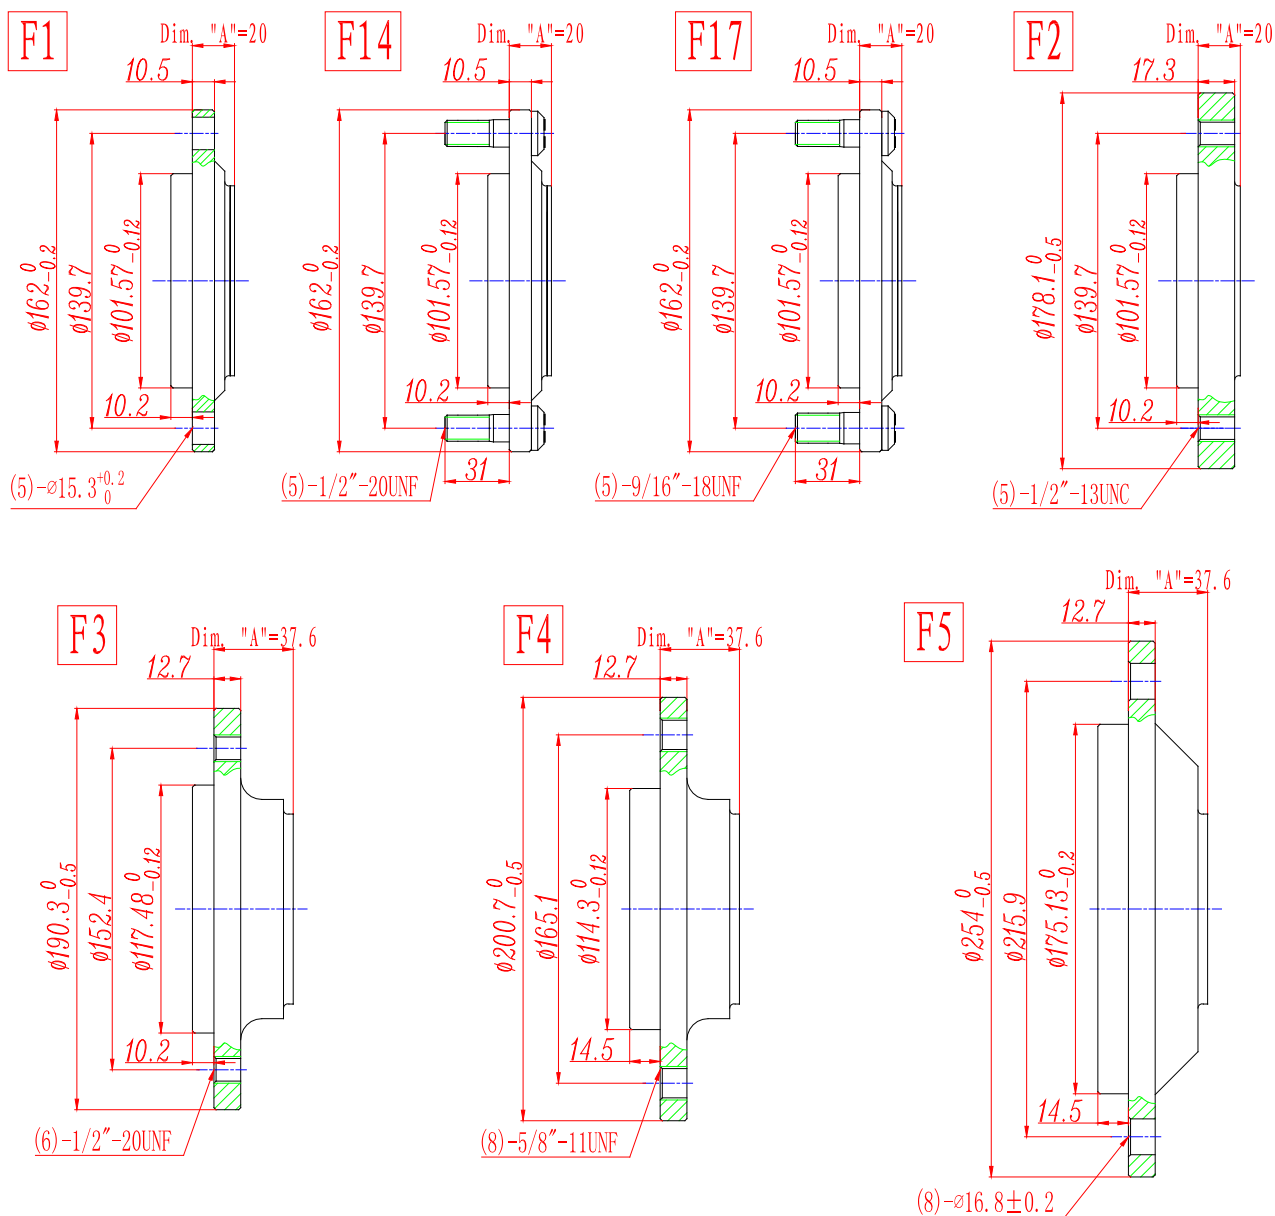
F1
Dim. "A"=20
10.5
$\phi 162^{0}_{-0.2}$
$\phi 139.7$
$\phi 101.57^{0}_{-0.12}$
10.2
(5)-$\varnothing 15.3^{+0.2}_{0}$

F14
Dim. "A"=20
10.5
$\phi 162^{0}_{-0.2}$
$\phi 139.7$
$\phi 101.57^{0}_{-0.12}$
10.2
31
(5)-1/2″-20UNF

F17
Dim. "A"=20
10.5
$\phi 162^{0}_{-0.2}$
$\phi 139.7$
$\phi 101.57^{0}_{-0.12}$
10.2
31
(5)-9/16″-18UNF

F2
Dim. "A"=20
17.3
$\phi 178.1^{0}_{-0.5}$
$\phi 139.7$
$\phi 101.57^{0}_{-0.12}$
10.2
(5)-1/2″-13UNC

F3
Dim. "A"=37.6
12.7
$\phi 190.3^{0}_{-0.5}$
$\phi 152.4$
$\phi 117.48^{0}_{-0.12}$
10.2
(6)-1/2″-20UNF

F4
Dim. "A"=37.6
12.7
$\phi 200.7^{0}_{-0.5}$
$\phi 165.1$
$\phi 114.3^{0}_{-0.12}$
14.5
(8)-5/8″-11UNF

F5
Dim. "A"=37.6
12.7
$\phi 254^{0}_{-0.5}$
$\phi 215.9$
$\phi 175.13^{0}_{-0.2}$
14.5
(8)-$\varnothing 16.8 \pm 0.2$